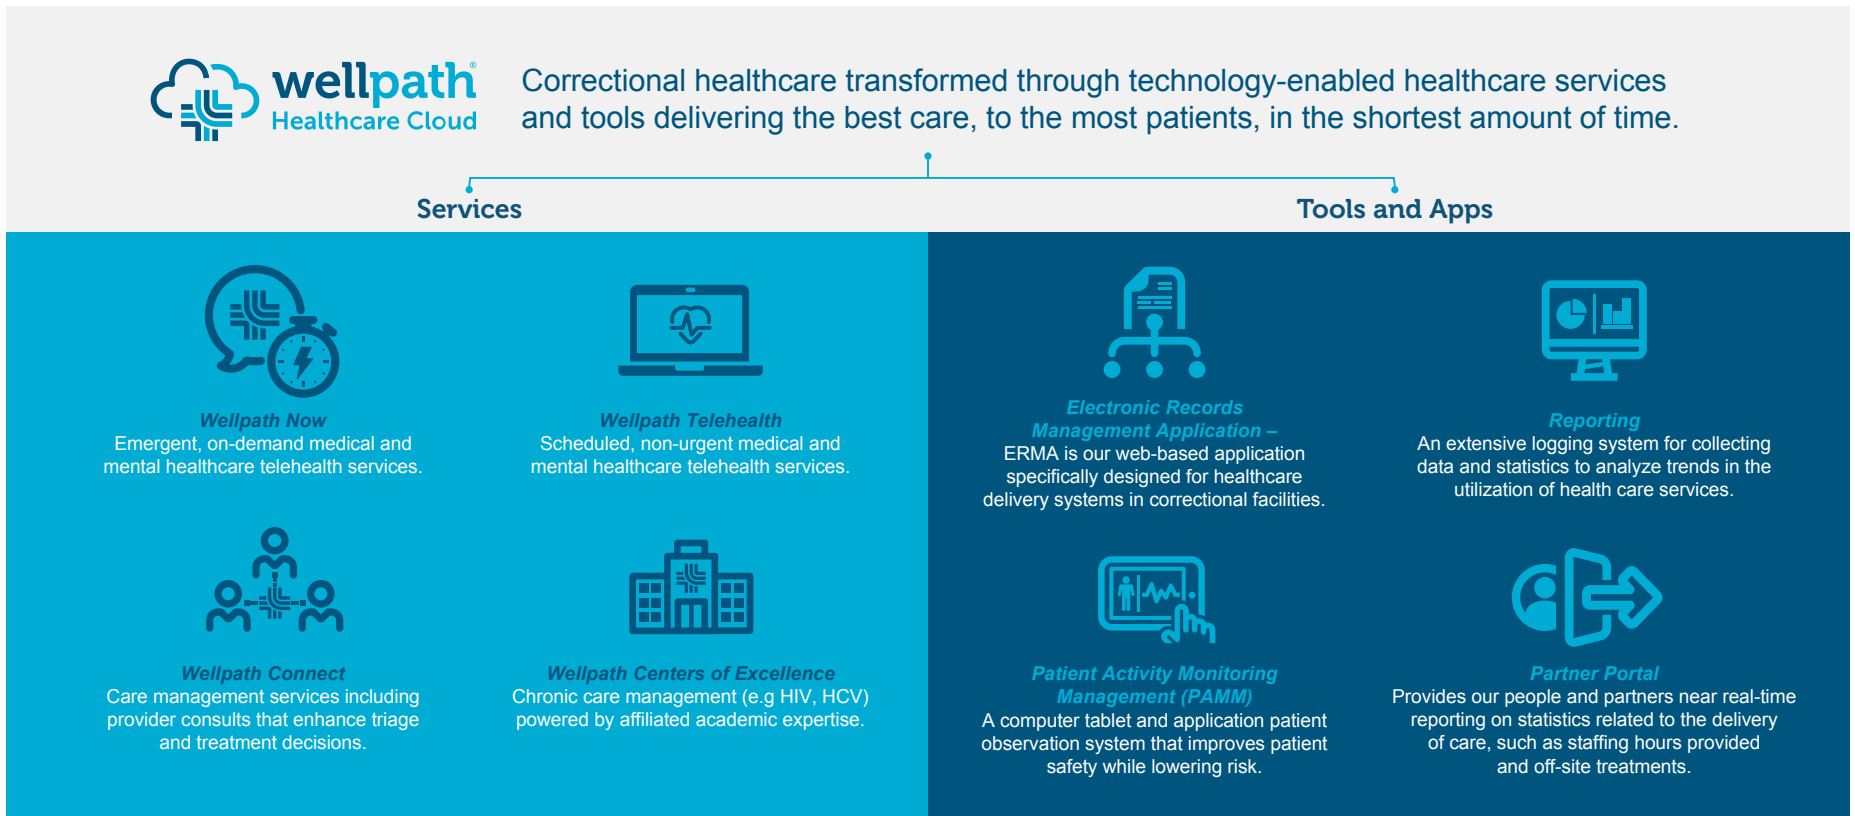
wellpath®
Healthcare Cloud

Correctional healthcare transformed through technology-enabled healthcare services and tools delivering the best care, to the most patients, in the shortest amount of time.

Services

Tools and Apps

Wellpath Now
Emergent, on-demand medical and mental healthcare telehealth services.

Wellpath Telehealth
Scheduled, non-urgent medical and mental healthcare telehealth services.

Electronic Records Management Application –
ERMA is our web-based application specifically designed for healthcare delivery systems in correctional facilities.

Reporting
An extensive logging system for collecting data and statistics to analyze trends in the utilization of health care services.

Wellpath Connect
Care management services including provider consults that enhance triage and treatment decisions.

Wellpath Centers of Excellence
Chronic care management (e.g HIV, HCV) powered by affiliated academic expertise.

Patient Activity Monitoring Management (PAMM)
A computer tablet and application patient observation system that improves patient safety while lowering risk.

Partner Portal
Provides our people and partners near real-time reporting on statistics related to the delivery of care, such as staffing hours provided and off-site treatments.